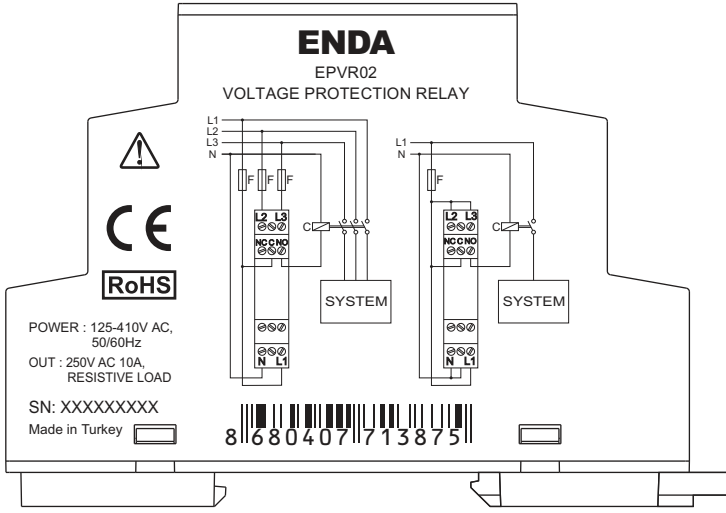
ENDA
EPVR02
VOLTAGE PROTECTION RELAY

CE
RoHS

POWER : 125-410V AC, 50/60Hz
OUT : 250V AC 10A, RESISTIVE LOAD

SN: XXXXXXXXX
Made in Turkey

L1
L2
L3
N
F
F
F
L2 L3
NC C NO
C
SYSTEM
N L1

L1
N
F
L2 L3
NC C NO
C
SYSTEM
N L1

8 680407 713875